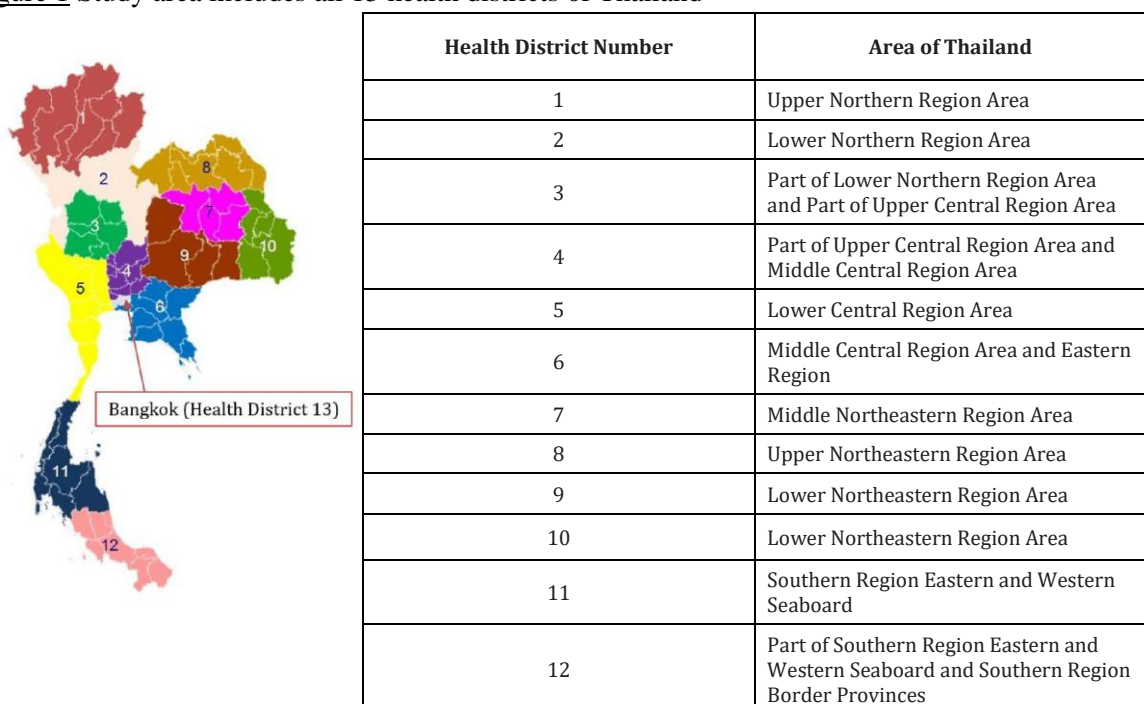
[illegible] Study area includes all 13 health districts of Thailand

1
2
8
3
7
10
9
4
5
6
Bangkok (Health District 13)
11
12

| Health District Number | Area of Thailand |
|---|---|
| 1 | Upper Northern Region Area |
| 2 | Lower Northern Region Area |
| 3 | Part of Lower Northern Region Area and Part of Upper Central Region Area |
| 4 | Part of Upper Central Region Area and Middle Central Region Area |
| 5 | Lower Central Region Area |
| 6 | Middle Central Region Area and Eastern Region |
| 7 | Middle Northeastern Region Area |
| 8 | Upper Northeastern Region Area |
| 9 | Lower Northeastern Region Area |
| 10 | Lower Northeastern Region Area |
| 11 | Southern Region Eastern and Western Seaboard |
| 12 | Part of Southern Region Eastern and Western Seaboard and Southern Region Border Provinces |